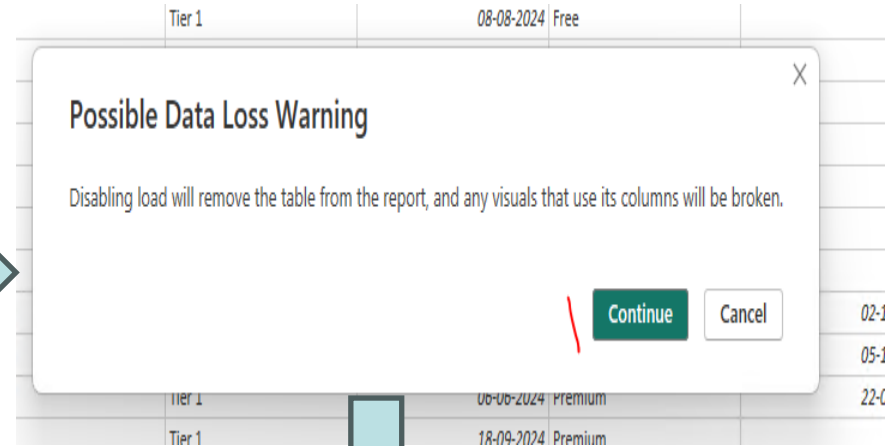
Tier 1 08-08-2024 Free

X

Possible Data Loss Warning

Disabling load will remove the table from the report, and any visuals that use its columns will be broken.

Continue Cancel

02-1
05-1
Tier 1 06-06-2024 Premium 22-0
Tier 1 18-09-2024 Premium